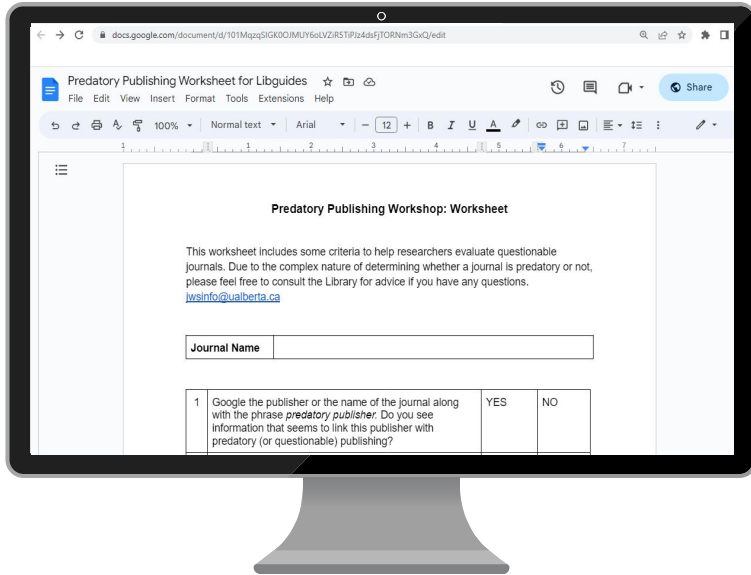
docs.google.com/document/d/101MqzqSIGK0OJMUY6oLVZiR5TiPJz4dsFjTORNm3GxQ/edit

Predatory Publishing Worksheet for Libguides

File Edit View Insert Format Tools Extensions Help

Share

100% Normal text Arial 12 B I U A

Predatory Publishing Workshop: Worksheet

This worksheet includes some criteria to help researchers evaluate questionable journals. Due to the complex nature of determining whether a journal is predatory or not, please feel free to consult the Library for advice if you have any questions. jwsinfo@ualberta.ca

| Journal Name | |
|---|---|

| 1 | Google the publisher or the name of the journal along with the phrase *predatory publisher*. Do you see information that seems to link this publisher with predatory (or questionable) publishing? | YES | NO |
|---|---|---|---|